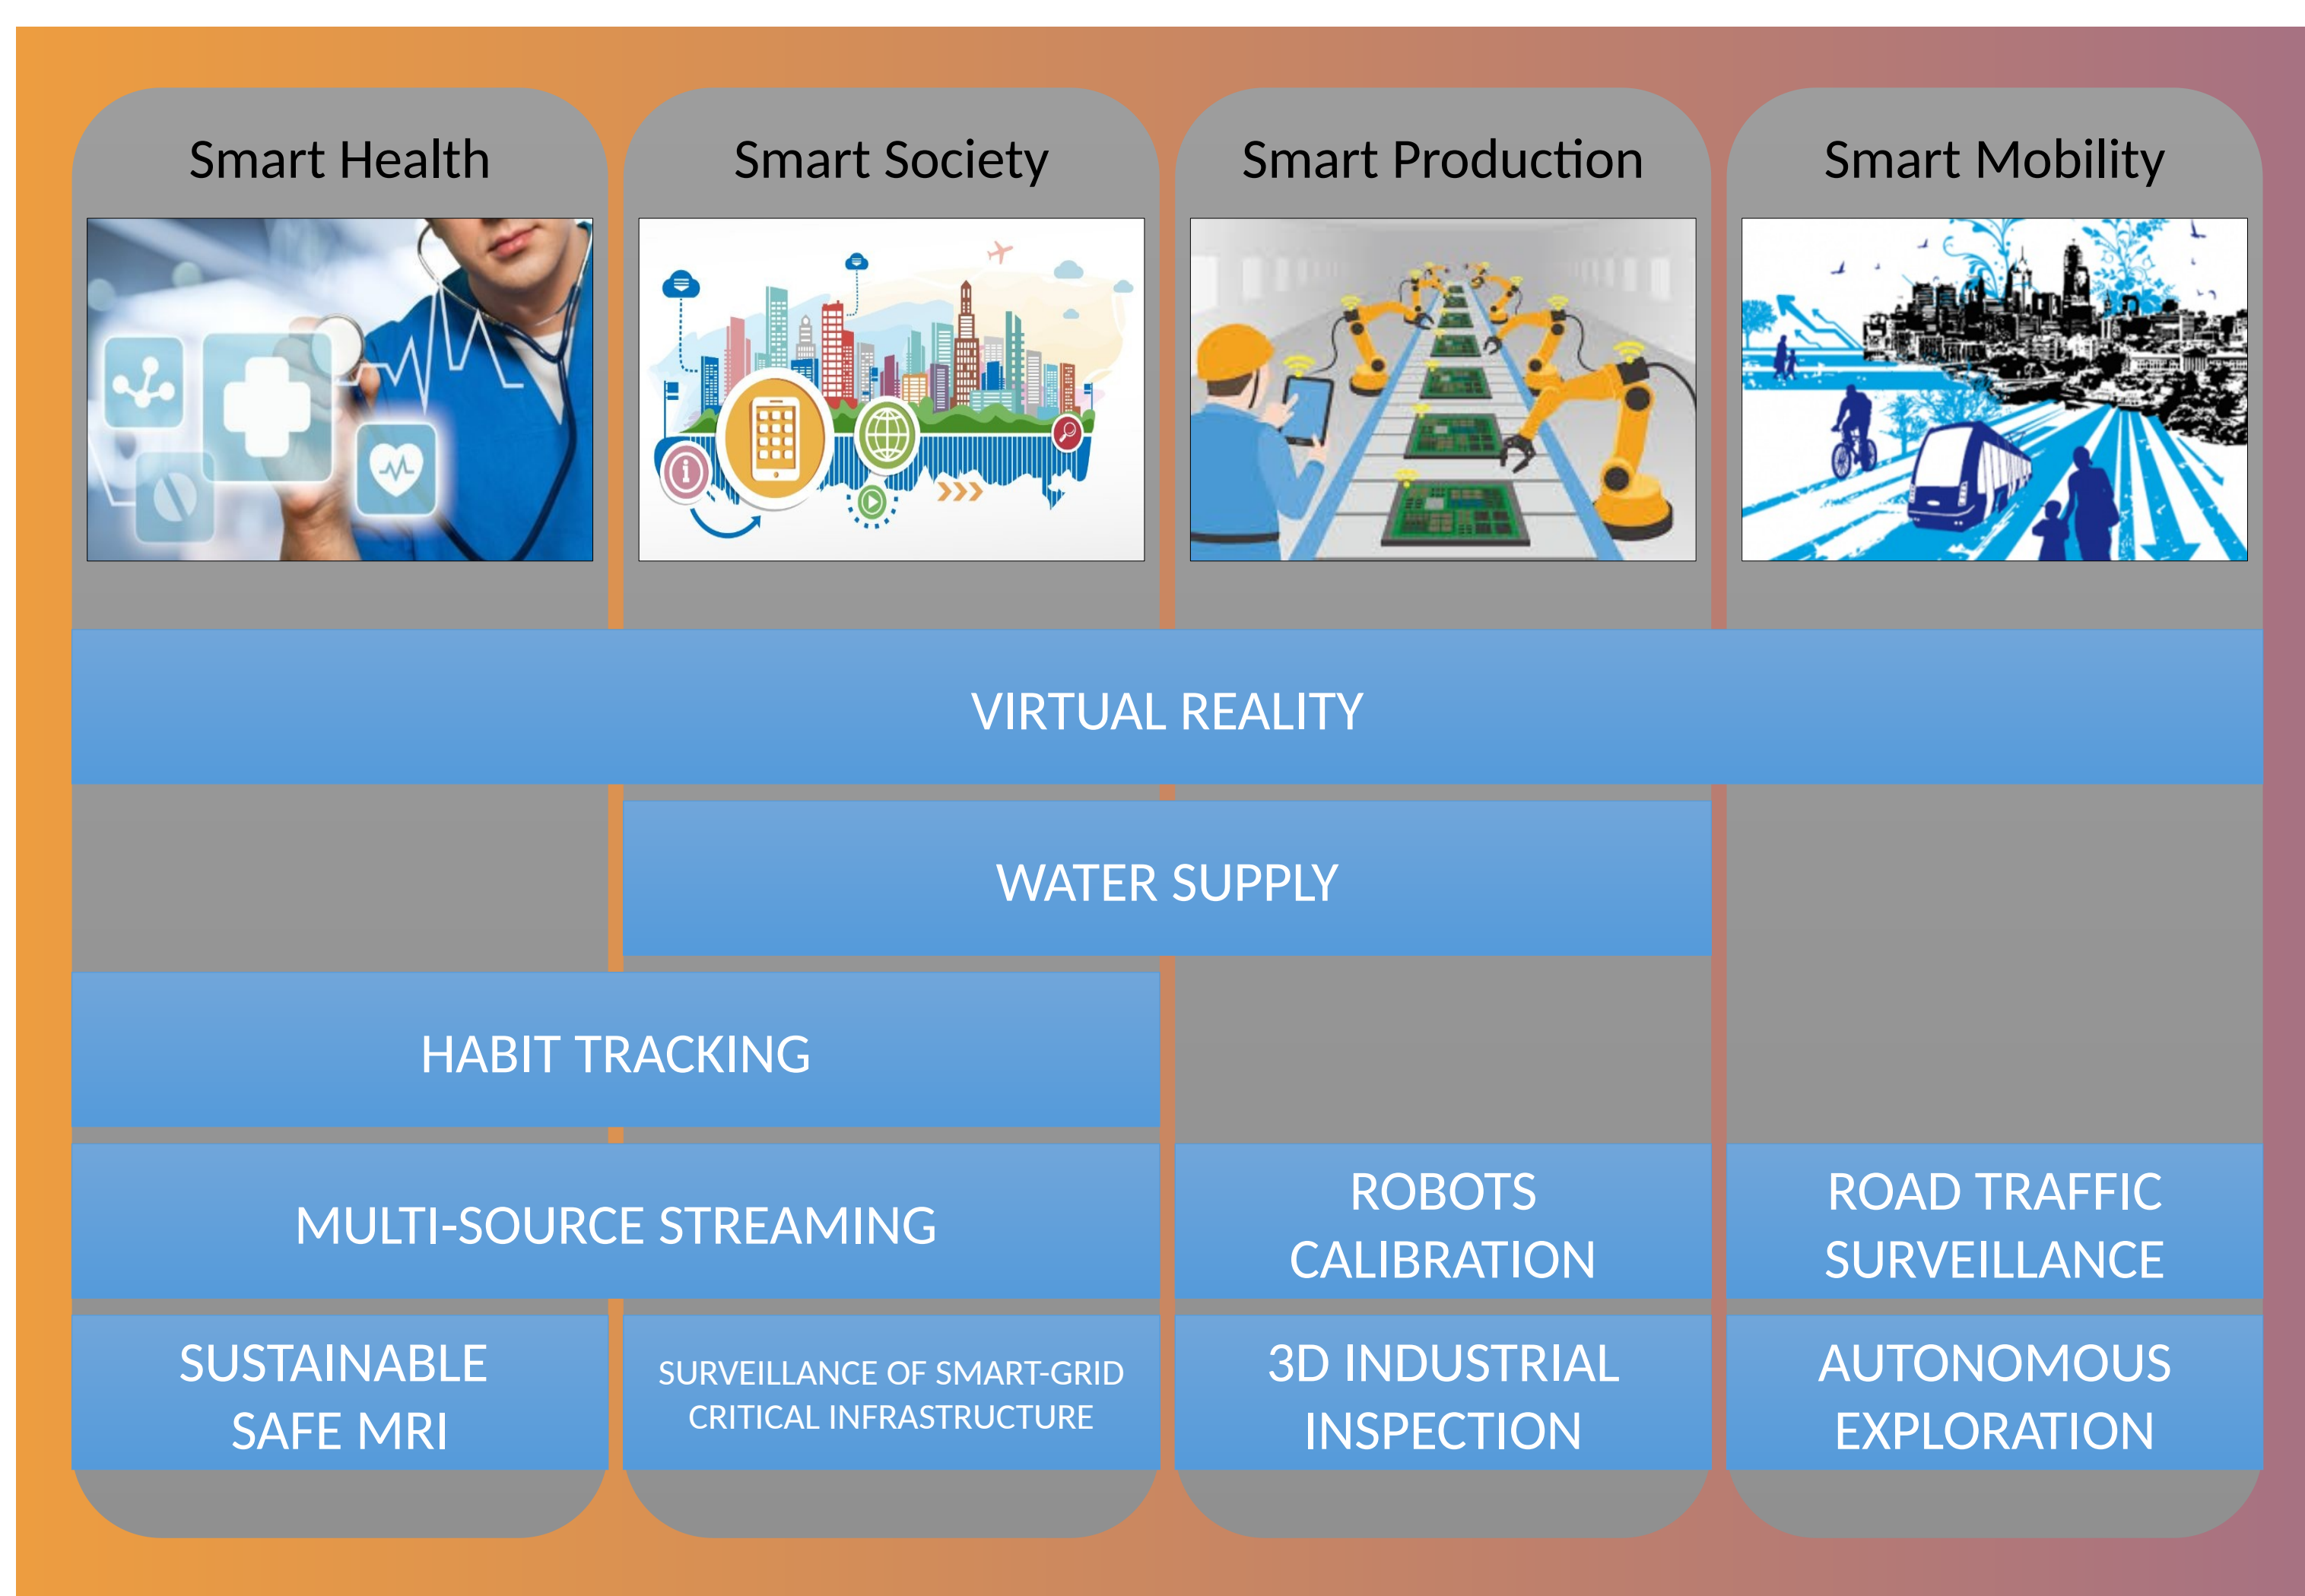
Smart Health

Smart Society

Smart Production

Smart Mobility

VIRTUAL REALITY

WATER SUPPLY

HABIT TRACKING

MULTI-SOURCE STREAMING

ROBOTS CALIBRATION

ROAD TRAFFIC SURVEILLANCE

SUSTAINABLE SAFE MRI

SURVEILLANCE OF SMART-GRID CRITICAL INFRASTRUCTURE

3D INDUSTRIAL INSPECTION

AUTONOMOUS EXPLORATION